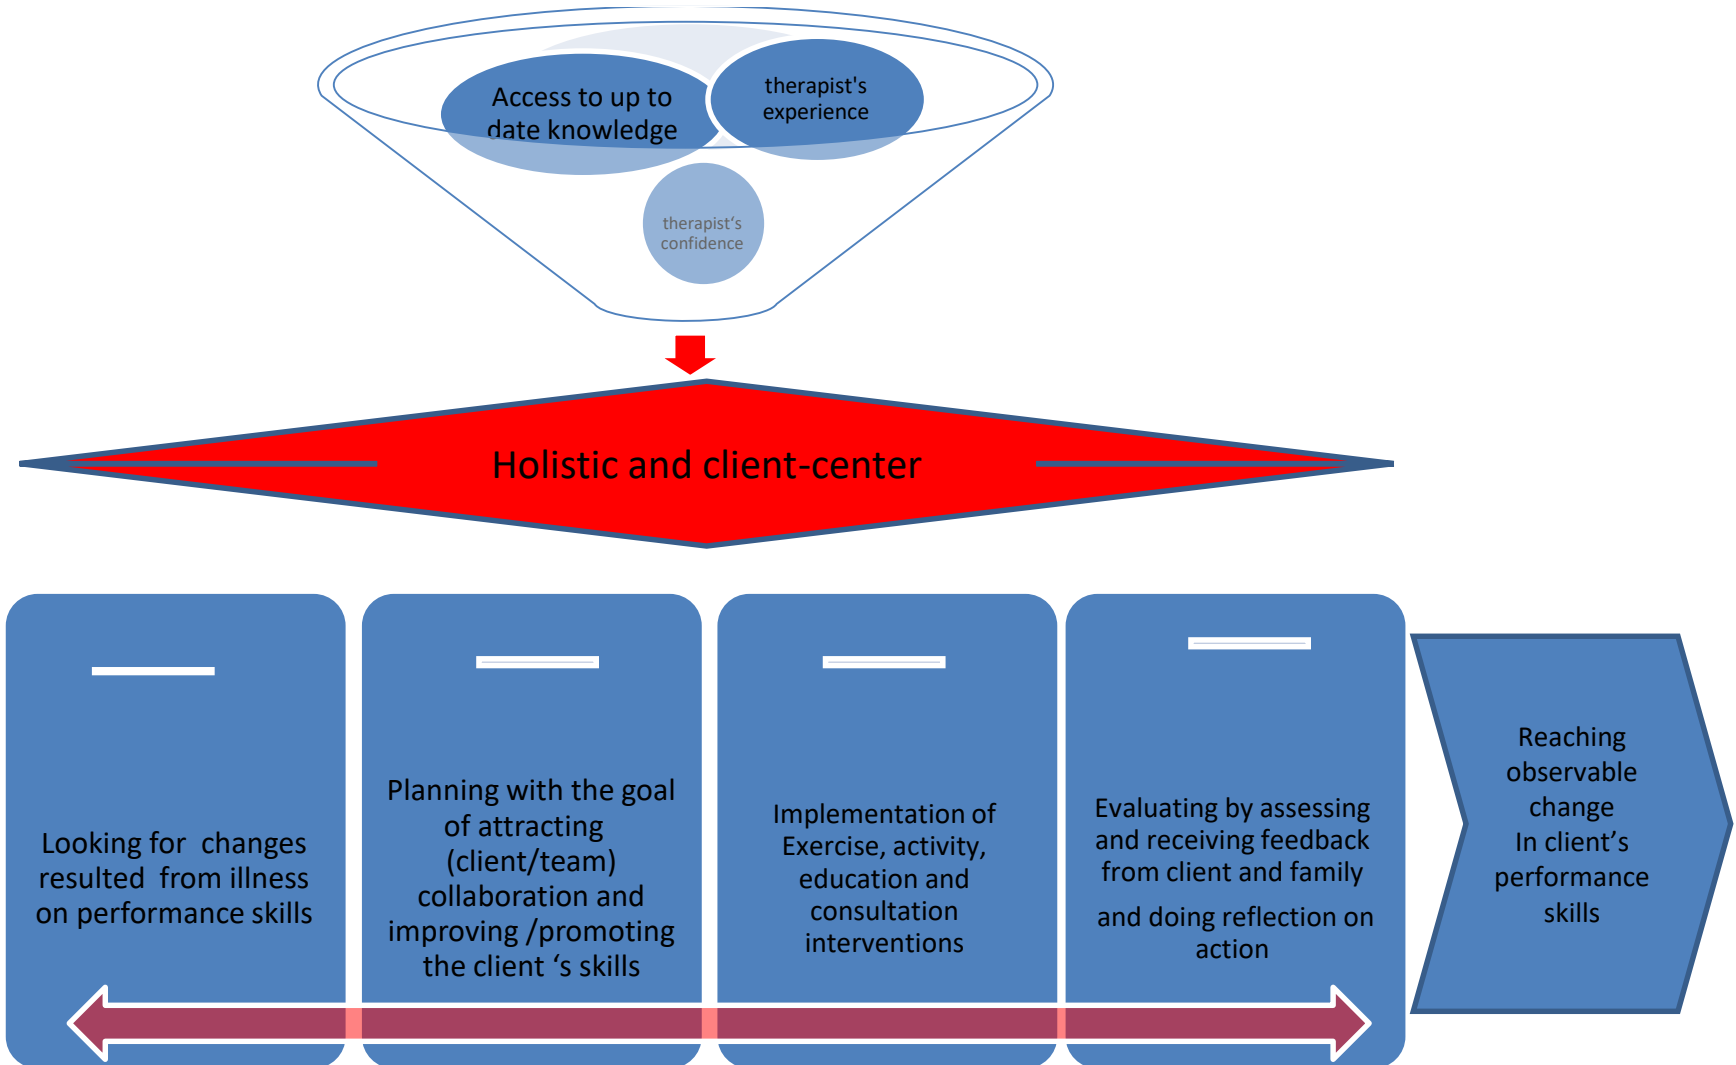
Access to up to date knowledge

therapist's experience

therapist's confidence

Holistic and client-center

Looking for changes resulted from illness on performance skills

Planning with the goal of attracting (client/team) collaboration and improving /promoting the client 's skills

Implementation of Exercise, activity, education and consultation interventions

Evaluating by assessing and receiving feedback from client and family

and doing reflection on action

Reaching observable change In client's performance skills